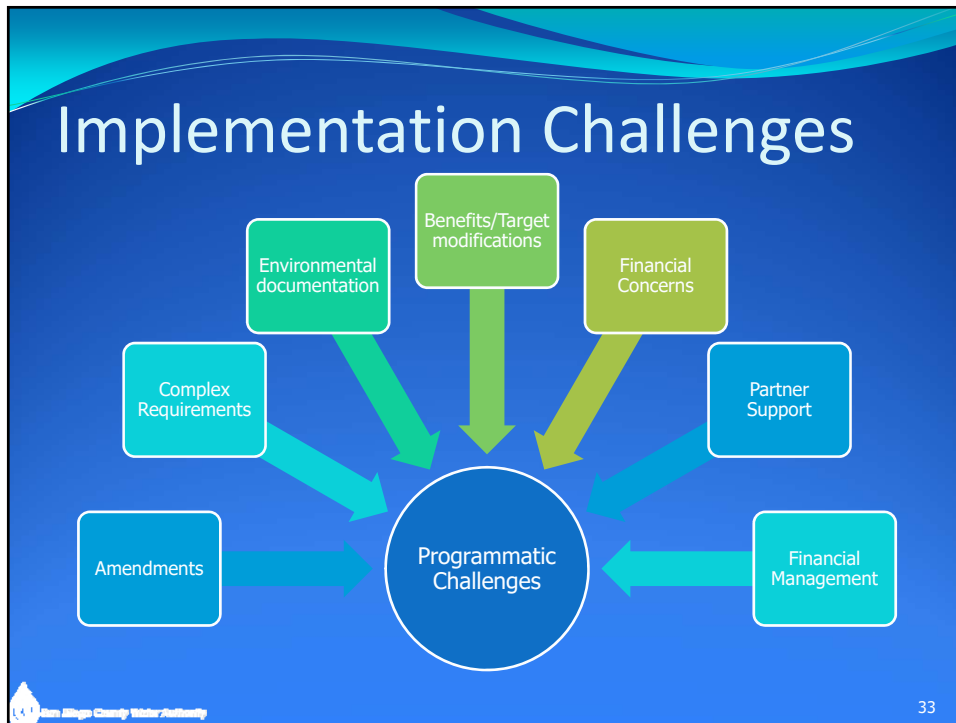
Implementation Challenges

Environmental documentation

Benefits/Target modifications

Financial Concerns

Complex Requirements

Partner Support

Amendments

Programmatic Challenges

Financial Management

San Diego County Water Authority

33